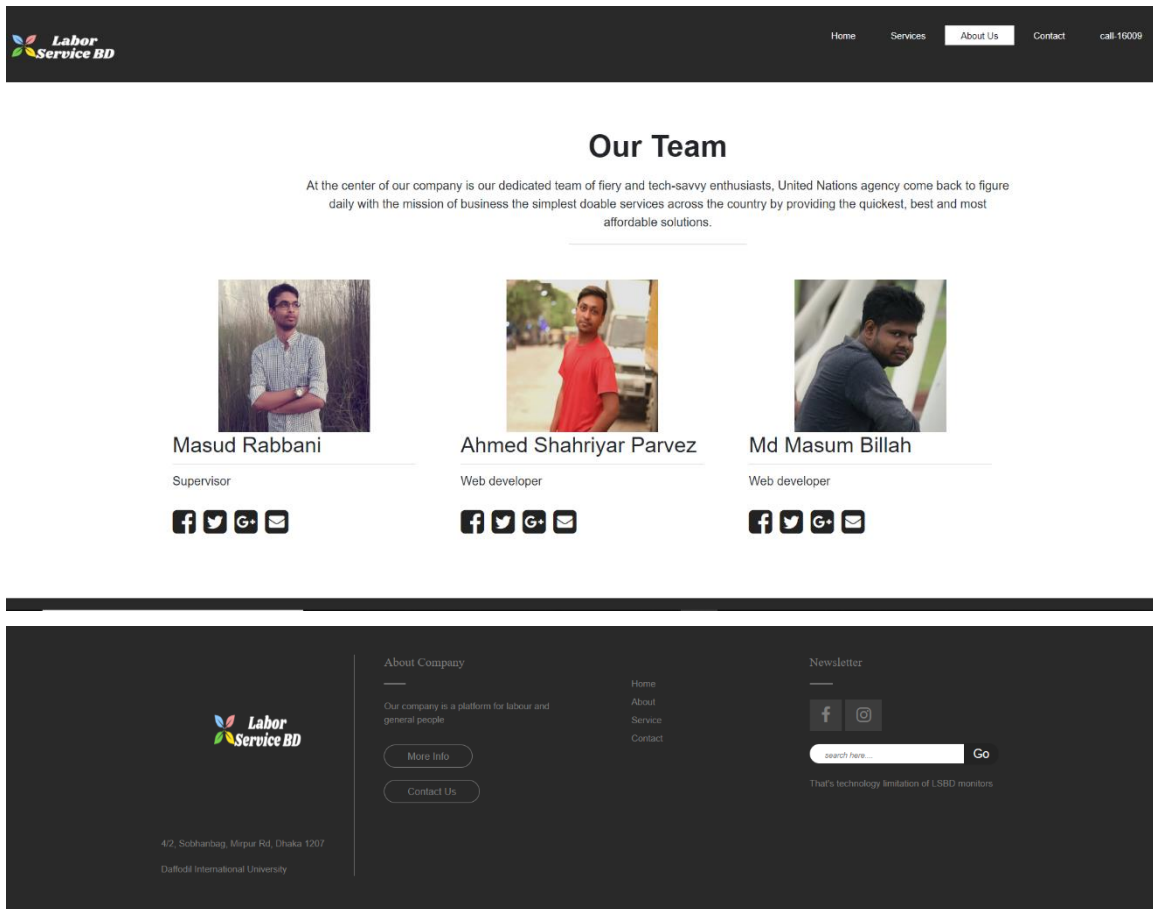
Labor Service BD

Home Services About Us Contact call-16009

Our Team

At the center of our company is our dedicated team of fiery and tech-savvy enthusiasts, United Nations agency come back to figure daily with the mission of business the simplest doable services across the country by providing the quickest, best and most affordable solutions.

Masud Rabbani

Supervisor

Ahmed Shahriyar Parvez

Web developer

Md Masum Billah

Web developer

Labor Service BD

4/2, Sobhanbag, Mirpur Rd, Dhaka 1207

Daffodil International University

About Company

Our company is a platform for labour and general people

More Info

Contact Us

Home
About
Service
Contact

Newsletter

search here...

Go

That's technology limitation of LSBD monitors